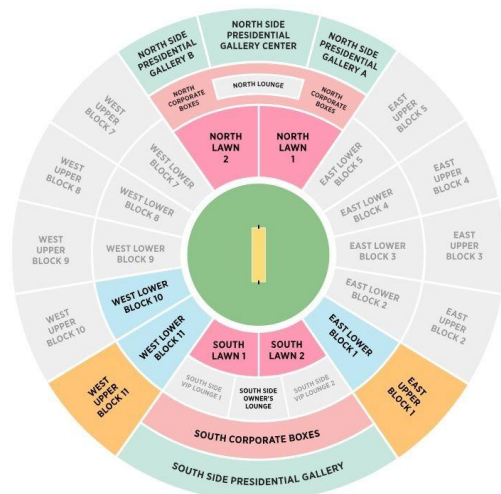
NORTH SIDE PRESIDENTIAL GALLERY CENTER

NORTH SIDE PRESIDENTIAL GALLERY B

NORTH SIDE PRESIDENTIAL GALLERY A

NORTH LOUNGE

NORTH CORPORATE BOXES

NORTH CORPORATE BOXES

NORTH LAWN 2

NORTH LAWN 1

WEST UPPER BLOCK 7

WEST LOWER BLOCK 7

EAST LOWER BLOCK 5

EAST UPPER BLOCK 5

WEST UPPER BLOCK 8

WEST LOWER BLOCK 8

EAST LOWER BLOCK 4

EAST UPPER BLOCK 4

WEST UPPER BLOCK 9

WEST LOWER BLOCK 9

EAST LOWER BLOCK 3

EAST UPPER BLOCK 3

WEST UPPER BLOCK 10

WEST LOWER BLOCK 10

EAST LOWER BLOCK 2

EAST UPPER BLOCK 2

WEST LOWER BLOCK 11

EAST LOWER BLOCK 1

SOUTH LAWN 1

SOUTH LAWN 2

WEST UPPER BLOCK 11

EAST UPPER BLOCK 1

SOUTH SIDE VIP LOUNGE 1

SOUTH SIDE OWNER'S LOUNGE

SOUTH SIDE VIP LOUNGE 2

SOUTH CORPORATE BOXES

SOUTH SIDE PRESIDENTIAL GALLERY